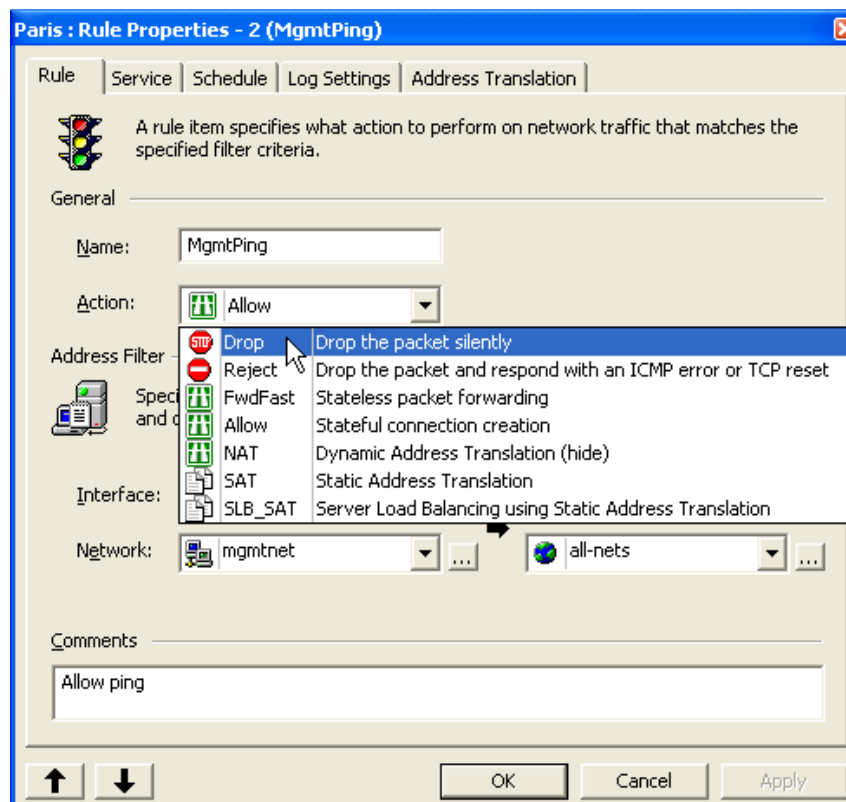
Paris : Rule Properties - 2 (MgmtPing)

Rule | Service | Schedule | Log Settings | Address Translation

A rule item specifies what action to perform on network traffic that matches the specified filter criteria.

General

Name: MgmtPing

Action: Allow

| | |
|---|---|
| Drop | Drop the packet silently |
| Reject | Drop the packet and respond with an ICMP error or TCP reset |
| FwdFast | Stateless packet forwarding |
| Allow | Stateful connection creation |
| NAT | Dynamic Address Translation (hide) |
| SAT | Static Address Translation |
| SLB_SAT | Server Load Balancing using Static Address Translation |

Address Filter

Speci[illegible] and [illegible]

Interface:

Network: mgmtnet ... all-nets ...

Comments

Allow ping

OK Cancel Apply